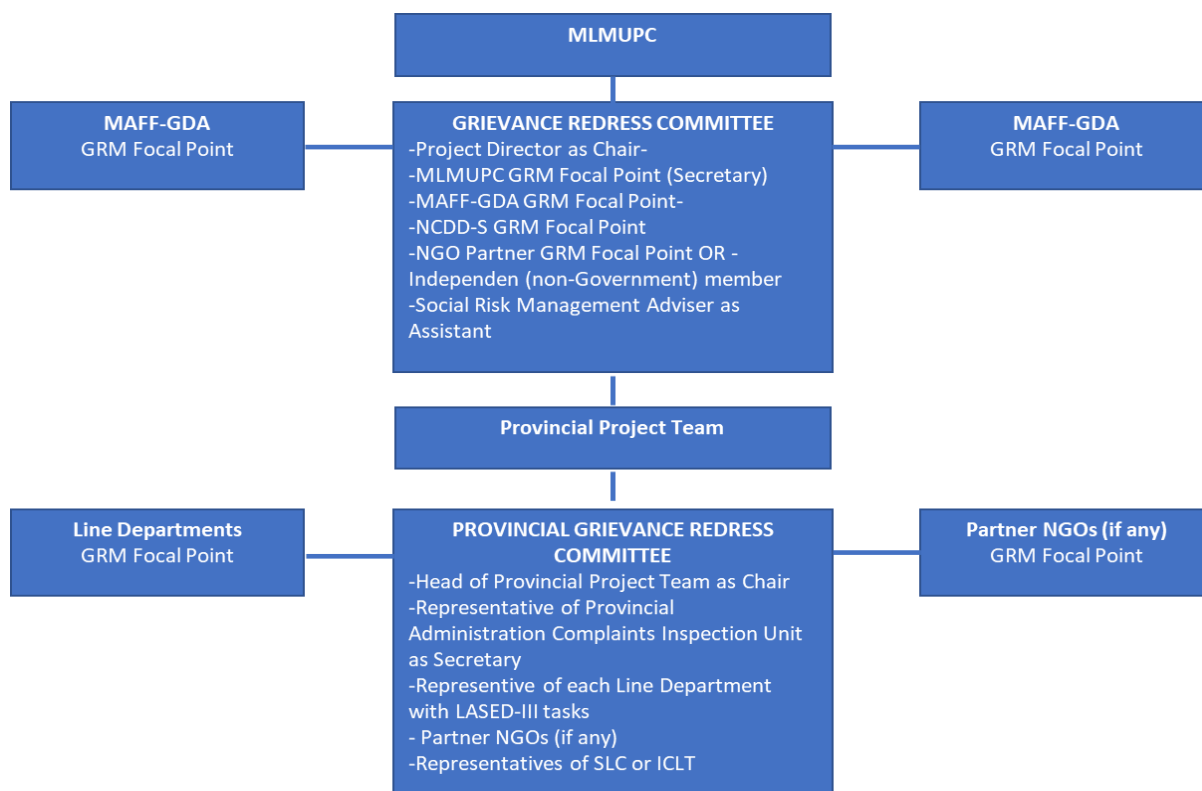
MLMUPC

MAFF-GDA
GRM Focal Point

GRIEVANCE REDRESS COMMITTEE
-Project Director as Chair-
-MLMUPC GRM Focal Point (Secretary)
-MAFF-GDA GRM Focal Point-
-NCDD-S GRM Focal Point
-NGO Partner GRM Focal Point OR -Independen (non-Government) member
-Social Risk Management Adviser as Assistant

MAFF-GDA
GRM Focal Point

Provincial Project Team

Line Departments
GRM Focal Point

PROVINCIAL GRIEVANCE REDRESS COMMITTEE
-Head of Provincial Project Team as Chair
-Representative of Provincial Administration Complaints Inspection Unit as Secretary
-Represenive of each Line Department with LASED-III tasks
- Partner NGOs (if any)
-Representatives of SLC or ICLT

Partner NGOs (if any)
GRM Focal Point